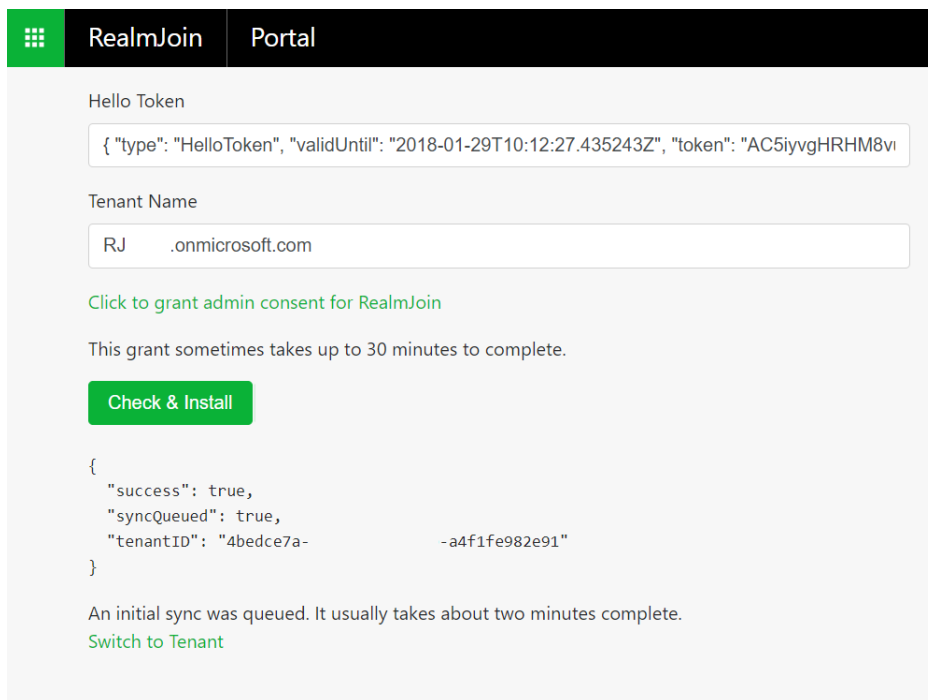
RealmJoin Portal

Hello Token

{ "type": "HelloToken", "validUntil": "2018-01-29T10:12:27.435243Z", "token": "AC5iyvgHRHM8v

Tenant Name

RJ .onmicrosoft.com

Click to grant admin consent for RealmJoin

This grant sometimes takes up to 30 minutes to complete.

Check & Install

{
"success": true,
"syncQueued": true,
"tenantID": "4bedce7a- -a4f1fe982e91"
}

An initial sync was queued. It usually takes about two minutes complete.
Switch to Tenant